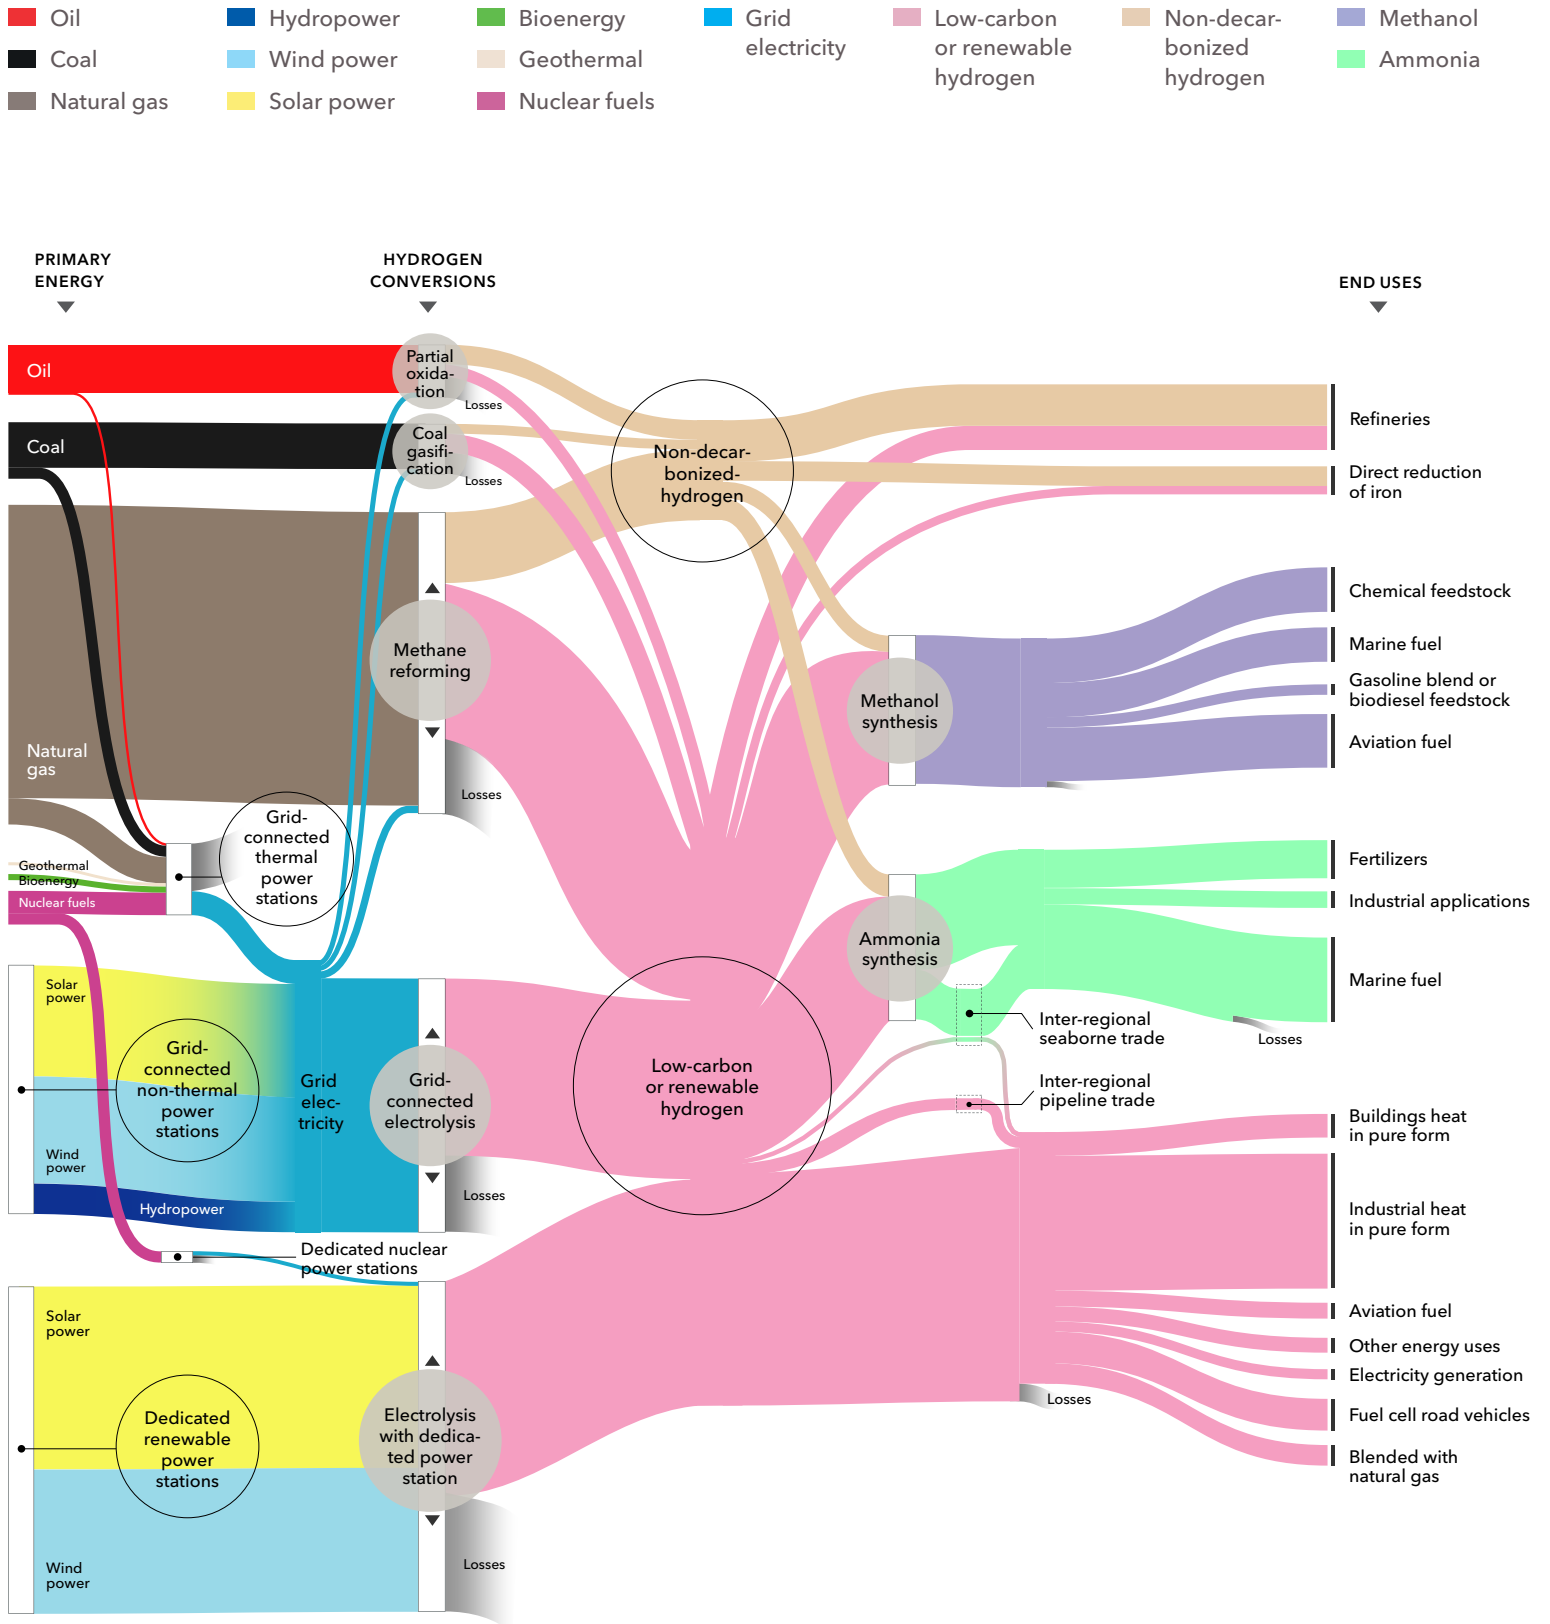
Oil
Coal
Natural gas
Hydropower
Wind power
Solar power
Bioenergy
Geothermal
Nuclear fuels
Grid electricity
Low-carbon or renewable hydrogen
Non-decarbonized hydrogen
Methanol
Ammonia

PRIMARY ENERGY

HYDROGEN CONVERSIONS

END USES

Oil
Coal
Natural gas
Geothermal
Bioenergy
Nuclear fuels

Partial oxidation
Losses
Coal gasification
Losses
Methane reforming
Losses

Grid-connected thermal power stations

Non-decarbonized-hydrogen

Solar power
Grid-connected non-thermal power stations
Wind power
Hydropower
Grid electricity
Grid-connected electrolysis
Losses

Low-carbon or renewable hydrogen

Dedicated nuclear power stations

Solar power
Dedicated renewable power stations
Wind power
Electrolysis with dedicated power station
Losses

Methanol synthesis
Losses
Ammonia synthesis
Inter-regional seaborne trade
Inter-regional pipeline trade
Losses
Losses

Refineries
Direct reduction of iron
Chemical feedstock
Marine fuel
Gasoline blend or biodiesel feedstock
Aviation fuel
Fertilizers
Industrial applications
Marine fuel
Buildings heat in pure form
Industrial heat in pure form
Aviation fuel
Other energy uses
Electricity generation
Fuel cell road vehicles
Blended with natural gas